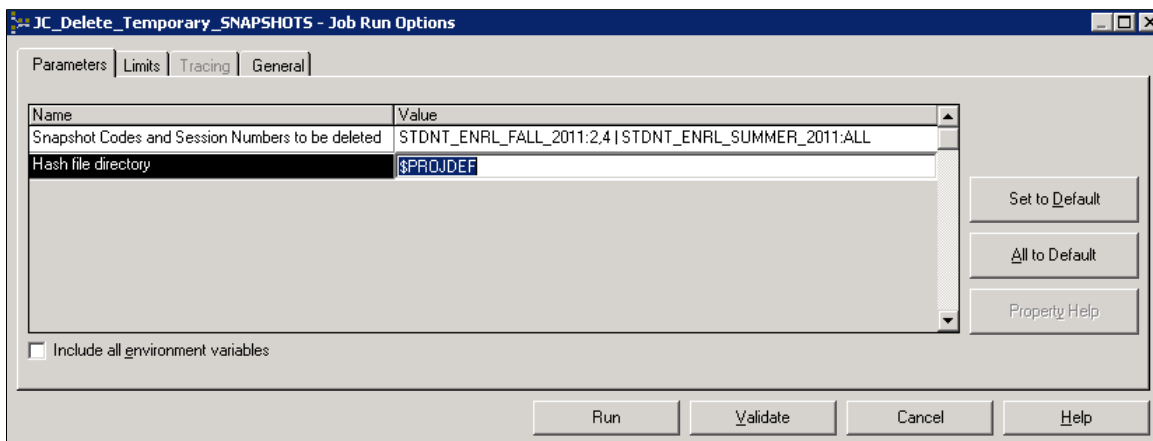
JC_Delete_Temporary_SNAPSHOTS - Job Run Options

Parameters | Limits | Tracing | General

| Name | Value |
|---|---|
| Snapshot Codes and Session Numbers to be deleted | STDNT_ENRL_FALL_2011:2,4 \| STDNT_ENRL_SUMMER_2011:ALL |
| Hash file directory | $PROJDEF |

Set to Default

All to Default

Property Help

Include all environment variables

Run

Validate

Cancel

Help